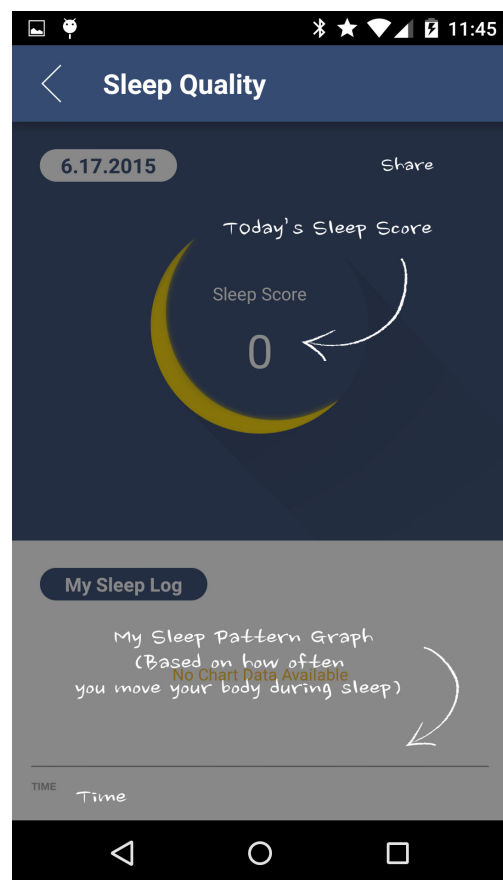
11:45

Sleep Quality

6.17.2015

Share

Today's Sleep Score

Sleep Score

0

My Sleep Log

My Sleep Pattern Graph
(Based on how often
you move your body during sleep)

No Chart Data Available

TIME

Time